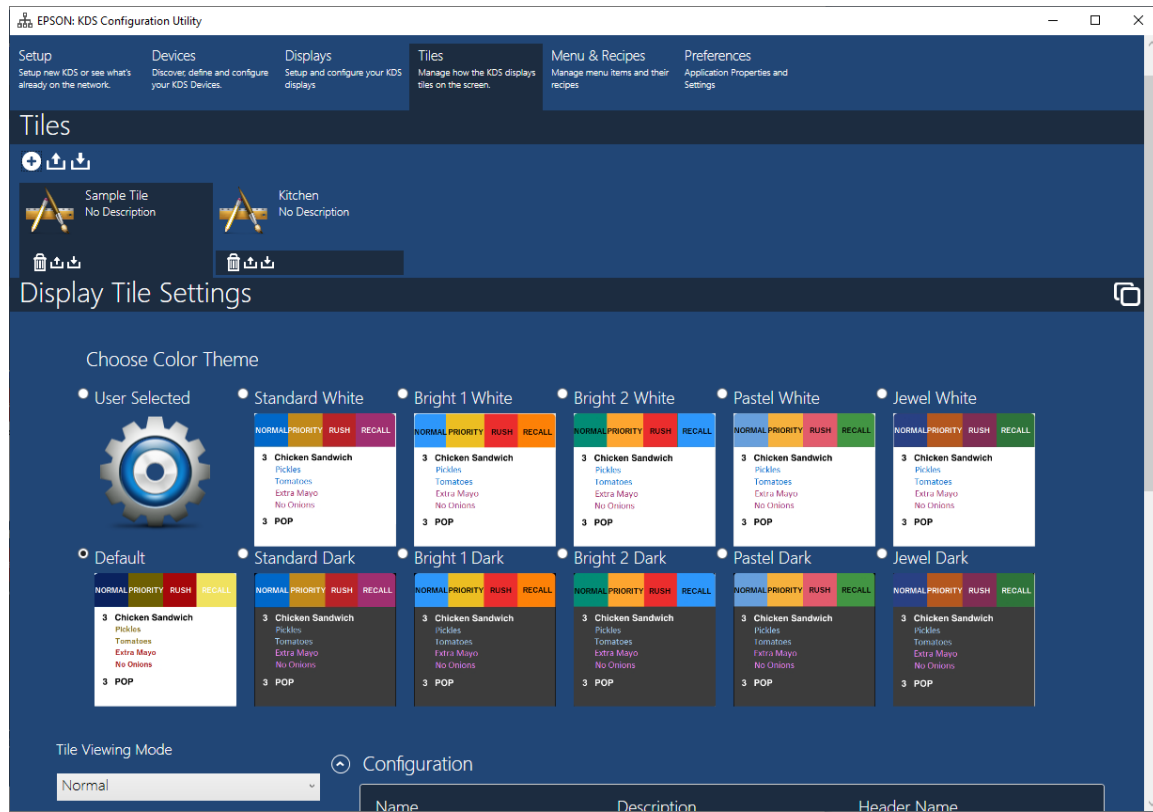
EPSON: KDS Configuration Utility

Setup
Setup new KDS or see what's already on the network.

Devices
Discover, define and configure your KDS Devices.

Displays
Setup and configure your KDS displays

Tiles
Manage how the KDS displays tiles on the screen.

Menu & Recipes
Manage menu items and their recipes

Preferences
Application Properties and Settings

Tiles

Sample Tile
No Description

Kitchen
No Description

Display Tile Settings

Choose Color Theme

User Selected

Standard White
NORMAL PRIORITY RUSH RECALL
3 Chicken Sandwich
Pickles
Tomatoes
Extra Mayo
No Onions
3 POP

Bright 1 White
NORMAL PRIORITY RUSH RECALL
3 Chicken Sandwich
Pickles
Tomatoes
Extra Mayo
No Onions
3 POP

Bright 2 White
NORMAL PRIORITY RUSH RECALL
3 Chicken Sandwich
Pickles
Tomatoes
Extra Mayo
No Onions
3 POP

Pastel White
NORMAL PRIORITY RUSH RECALL
3 Chicken Sandwich
Pickles
Tomatoes
Extra Mayo
No Onions
3 POP

Jewel White
NORMAL PRIORITY RUSH RECALL
3 Chicken Sandwich
Pickles
Tomatoes
Extra Mayo
No Onions
3 POP

Default
NORMAL PRIORITY RUSH RECALL
3 Chicken Sandwich
Pickles
Tomatoes
Extra Mayo
No Onions
3 POP

Standard Dark
NORMAL PRIORITY RUSH RECALL
3 Chicken Sandwich
Pickles
Tomatoes
Extra Mayo
No Onions
3 POP

Bright 1 Dark
NORMAL PRIORITY RUSH RECALL
3 Chicken Sandwich
Pickles
Tomatoes
Extra Mayo
No Onions
3 POP

Bright 2 Dark
NORMAL PRIORITY RUSH RECALL
3 Chicken Sandwich
Pickles
Tomatoes
Extra Mayo
No Onions
3 POP

Pastel Dark
NORMAL PRIORITY RUSH RECALL
3 Chicken Sandwich
Pickles
Tomatoes
Extra Mayo
No Onions
3 POP

Jewel Dark
NORMAL PRIORITY RUSH RECALL
3 Chicken Sandwich
Pickles
Tomatoes
Extra Mayo
No Onions
3 POP

Tile Viewing Mode
Normal

Configuration
Name Description Header Name